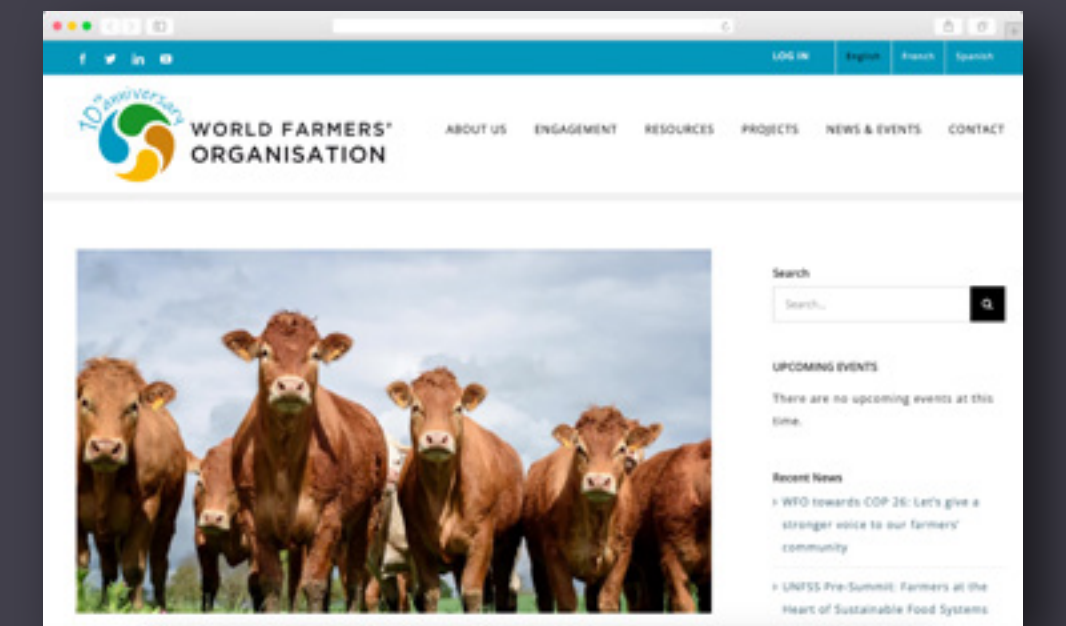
LOG IN English French Spanish

10th anniversary

WORLD FARMERS' ORGANISATION

ABOUT US ENGAGEMENT RESOURCES PROJECTS NEWS & EVENTS CONTACT

Search

Search...

UPCOMING EVENTS

There are no upcoming events at this time.

Recent News

› WFO towards COP 26: Let's give a stronger voice to our farmers' community

› UNFSS Pre-Summit: Farmers at the Heart of Sustainable Food Systems